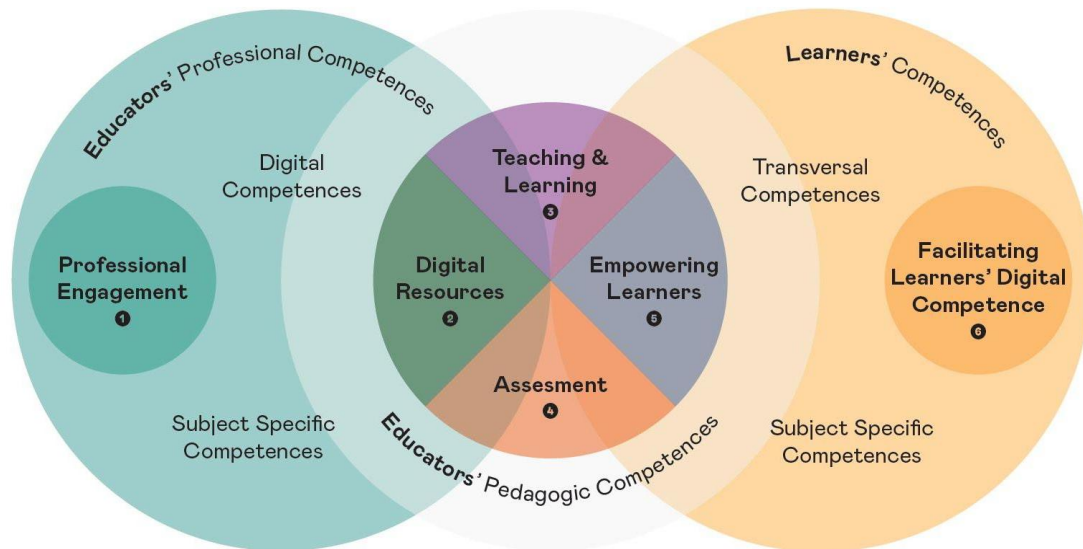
Educators' Professional Competences

Learners' Competences

Digital Competences

Teaching & Learning
3

Transversal Competences

Professional Engagement
1

Digital Resources
2

Empowering Learners
5

Facilitating Learners' Digital Competence
6

Assesment
4

Subject Specific Competences

Educators' Pedagogic Competences

Subject Specific Competences